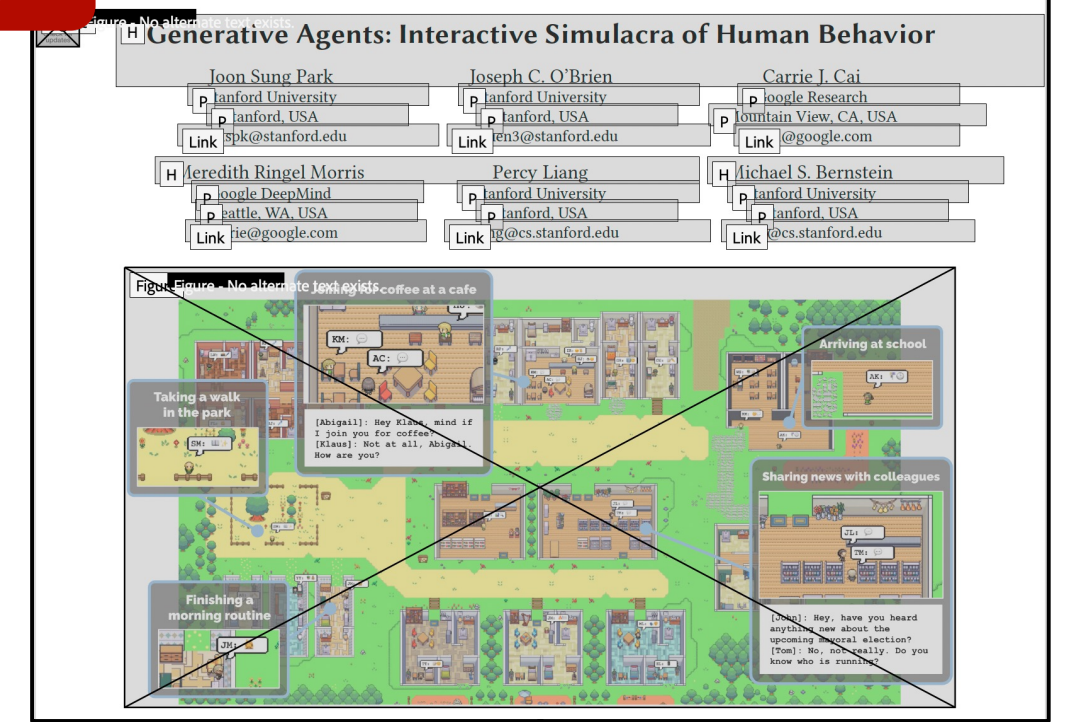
Figure - No alternate text exists.

H Generative Agents: Interactive Simulacra of Human Behavior

Joon Sung Park
P Stanford University
P Stanford, USA
Link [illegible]spk@stanford.edu

Joseph C. O'Brien
P Stanford University
P Stanford, USA
Link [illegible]en3@stanford.edu

Carrie J. Cai
P Google Research
P Mountain View, CA, USA
Link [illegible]@google.com

H Meredith Ringel Morris
P Google DeepMind
P Seattle, WA, USA
Link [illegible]rie@google.com

Percy Liang
P Stanford University
P Stanford, USA
Link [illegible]g@cs.stanford.edu

H Michael S. Bernstein
P Stanford University
P Stanford, USA
Link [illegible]@cs.stanford.edu

Figure Figure - No alternate text exists.

Joining for coffee at a cafe

KM:

AC:

[Abigail]: Hey Klaus, mind if I join you for coffee?
[Klaus]: Not at all, Abigail. How are you?

Taking a walk in the park

SM:

Arriving at school

AK:

Sharing news with colleagues

JL:

TM:

[John]: Hey, have you heard anything new about the upcoming mayoral election?
[Tom]: No, not really. Do you know who is running?

Finishing a morning routine

JM: